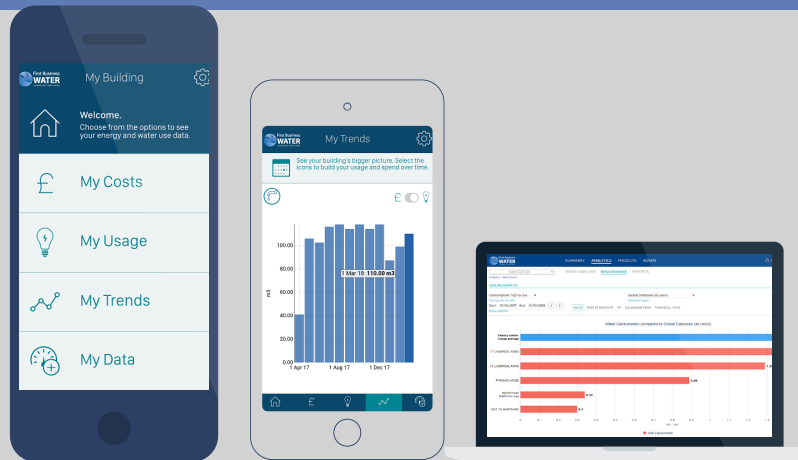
First Business WATER

My Building

Welcome.
Choose from the options to see your energy and water use data.

My Costs

My Usage

My Trends

My Data

First Business WATER

My Trends

See your building's bigger picture. Select the icons to build your usage and spend over time.

£

100.00

80.00

60.00

40.00

20.00

0.00

m3

1 Mar 18: 110.00 m3

1 Apr 17

1 Aug 17

1 Dec 17

WATER

SUMMARY ANALYTICS PRODUCTS ADMIN

Water Consumption compared to Global Database (all users)

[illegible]